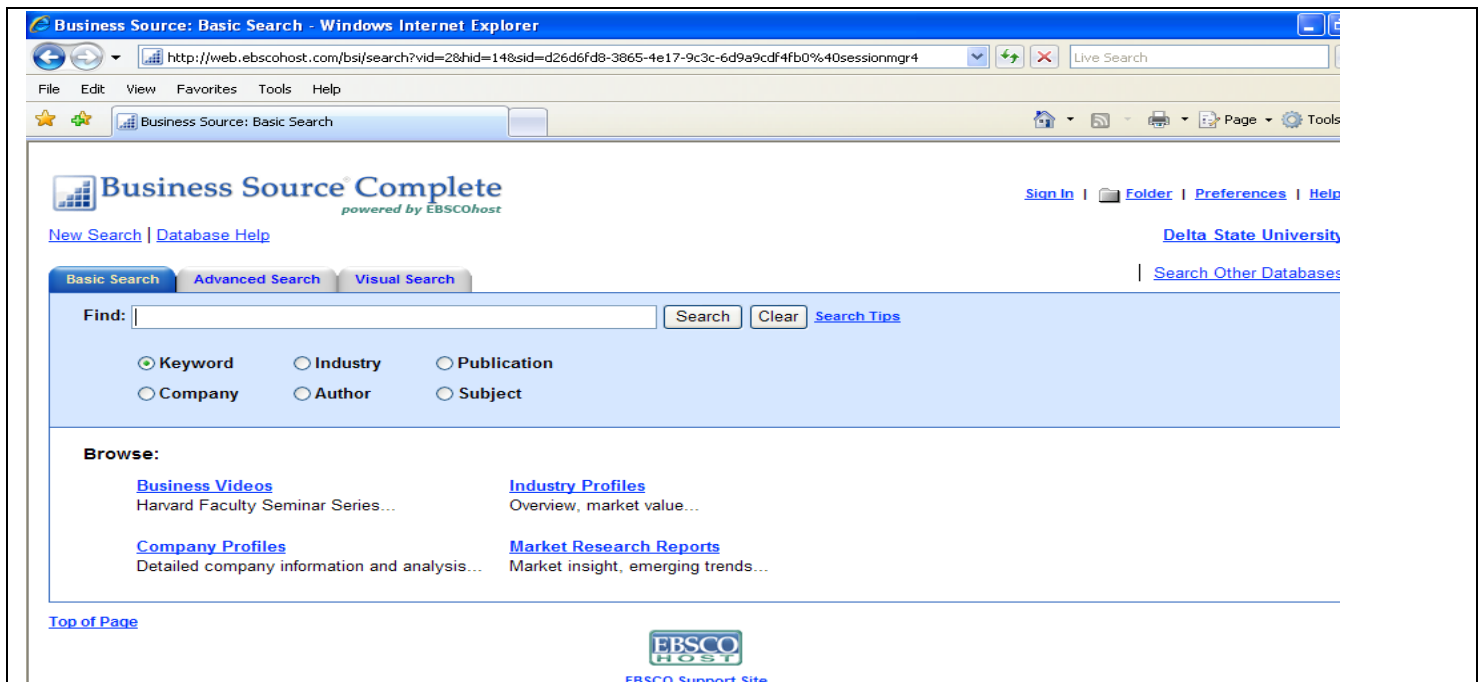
Business Source: Basic Search - Windows Internet Explorer

http://web.ebscohost.com/bsi/search?vid=2&hid=14&sid=d26d6fd8-3865-4e17-9c3c-6d9a9cdf4fb0%40sessionmgr4

Live Search

File Edit View Favorites Tools Help

Business Source: Basic Search

Page Tools

Business Source Complete
powered by EBSCOhost

Sign In | Folder | Preferences | Help

New Search | Database Help

Delta State University

Basic Search Advanced Search Visual Search

Search Other Databases

Find: Search Clear Search Tips

Keyword Industry Publication
Company Author Subject

Browse:

Business Videos
Harvard Faculty Seminar Series...

Industry Profiles
Overview, market value...

Company Profiles
Detailed company information and analysis...

Market Research Reports
Market insight, emerging trends...

Top of Page

EBSCO HOST

EBSCO Support Site